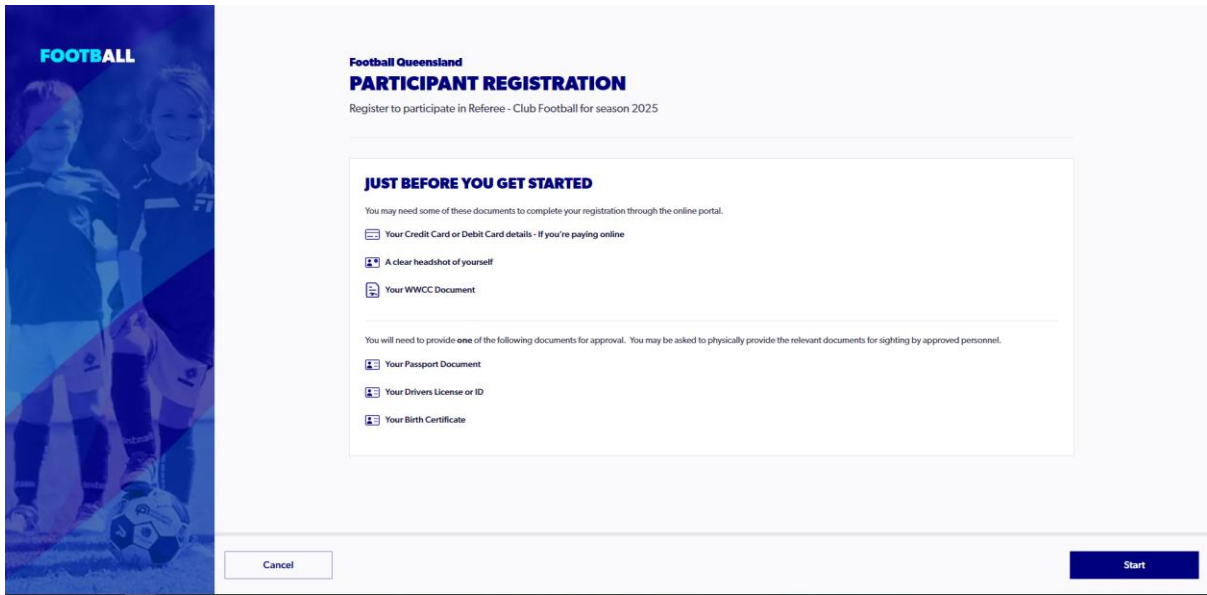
FOOTBALL

Football Queensland
PARTICIPANT REGISTRATION
Register to participate in Referee - Club Football for season 2025

JUST BEFORE YOU GET STARTED
You may need some of these documents to complete your registration through the online portal.
Your Credit Card or Debit Card details - If you're paying online
A clear headshot of yourself
Your WWCC Document

You will need to provide one of the following documents for approval. You may be asked to physically provide the relevant documents for sighting by approved personnel.
Your Passport Document
Your Drivers License or ID
Your Birth Certificate

Cancel
Start